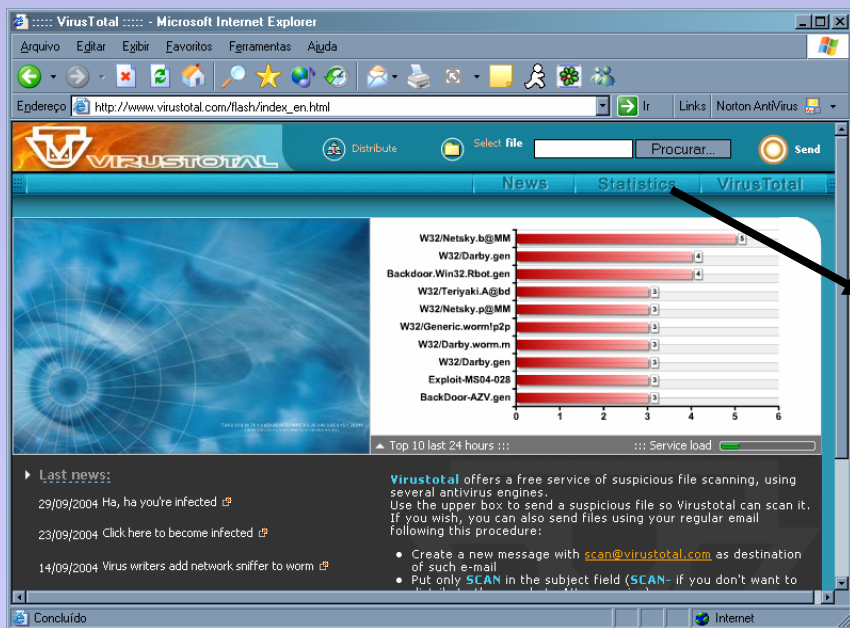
:::: VirusTotal :::: - Microsoft Internet Explorer

Arquivo Editar Exibir Favoritos Ferramentas Ajuda

Endereço http://www.virustotal.com/flash/index_en.html Ir Links Norton AntiVirus

VIRUSTOTAL Distribute Select file Procurar... Send

News Statistics VirusTotal

| | |
|---|---|
| W32/Netsky.b@MM | 5 |
| W32/Darby.gen | 4 |
| Backdoor.Win32.Rbot.gen | 4 |
| W32/Teriyaki.A@bd | 3 |
| W32/Netsky.p@MM | 3 |
| W32/Generic.worm!p2p | 3 |
| W32/Darby.worm.m | 3 |
| W32/Darby.gen | 3 |
| Exploit-MS04-028 | 3 |
| BackDoor-AZV.gen | 3 |

0 1 2 3 4 5 6

Top 10 last 24 hours ::: ::: Service load

Last news:

29/09/2004 Ha, ha you're infected

23/09/2004 Click here to become infected

14/09/2004 Virus writers add network sniffer to worm

Virustotal offers a free service of suspicious file scanning, using several antivirus engines.
Use the upper box to send a suspicious file so Virustotal can scan it.
If you wish, you can also send files using your regular email following this procedure:

• Create a new message with scan@virustotal.com as destination of such e-mail
• Put only SCAN in the subject field (SCAN- if you don't want to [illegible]

Concluído Internet